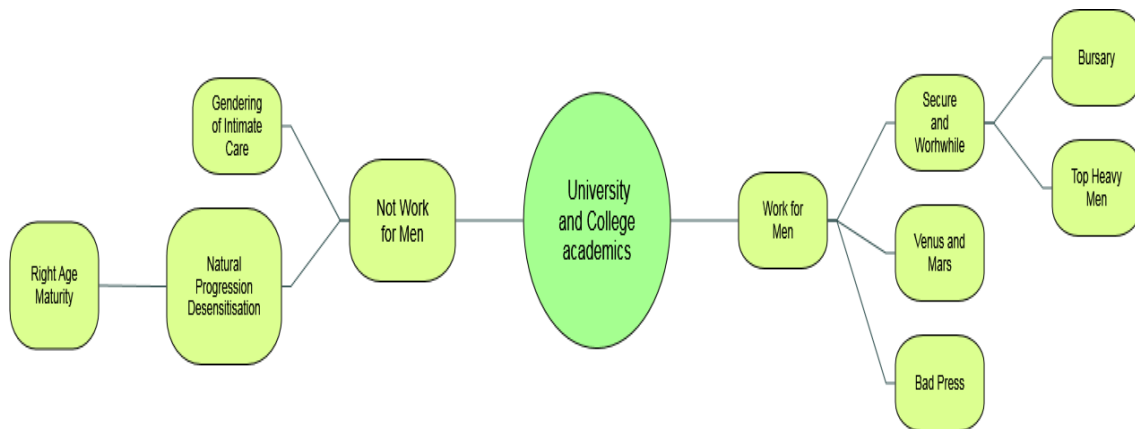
University and College academics

Not Work for Men

Gendering of Intimate Care

Natural Progression Desensitisation

Right Age Maturity

Work for Men

Secure and Worhwhile

Bursary

Top Heavy Men

Venus and Mars

Bad Press